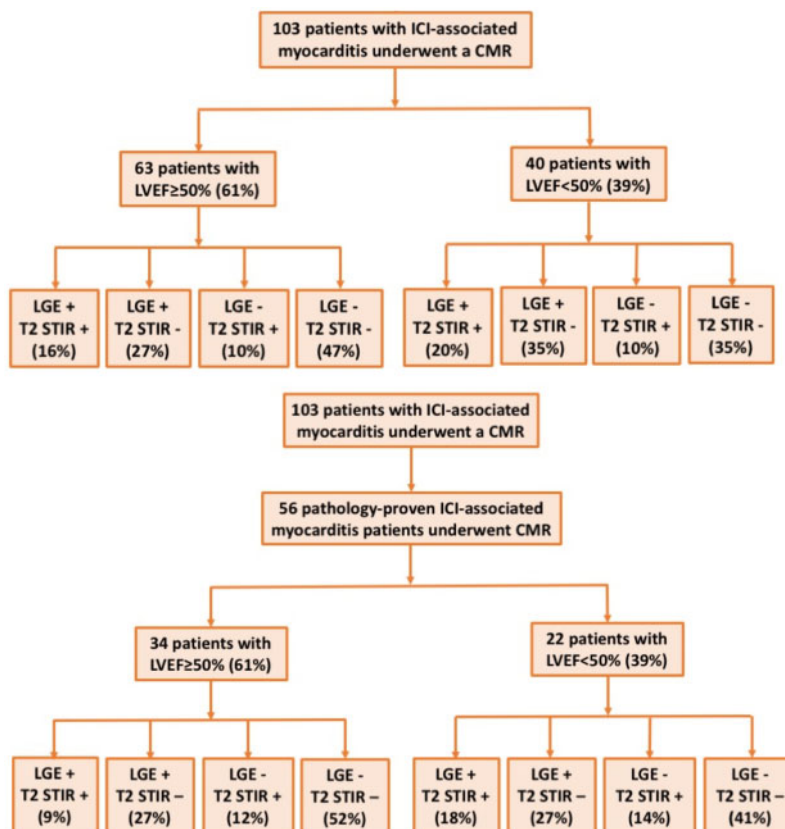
103 patients with ICI-associated myocarditis underwent a CMR

63 patients with LVEF≥50% (61%)

40 patients with LVEF<50% (39%)

LGE + T2 STIR + (16%)

LGE + T2 STIR - (27%)

LGE - T2 STIR + (10%)

LGE - T2 STIR - (47%)

LGE + T2 STIR + (20%)

LGE + T2 STIR - (35%)

LGE - T2 STIR + (10%)

LGE - T2 STIR - (35%)

103 patients with ICI-associated myocarditis underwent a CMR

56 pathology-proven ICI-associated myocarditis patients underwent CMR

34 patients with LVEF≥50% (61%)

22 patients with LVEF<50% (39%)

LGE + T2 STIR + (9%)

LGE + T2 STIR – (27%)

LGE - T2 STIR + (12%)

LGE - T2 STIR – (52%)

LGE + T2 STIR + (18%)

LGE + T2 STIR – (27%)

LGE - T2 STIR + (14%)

LGE - T2 STIR – (41%)